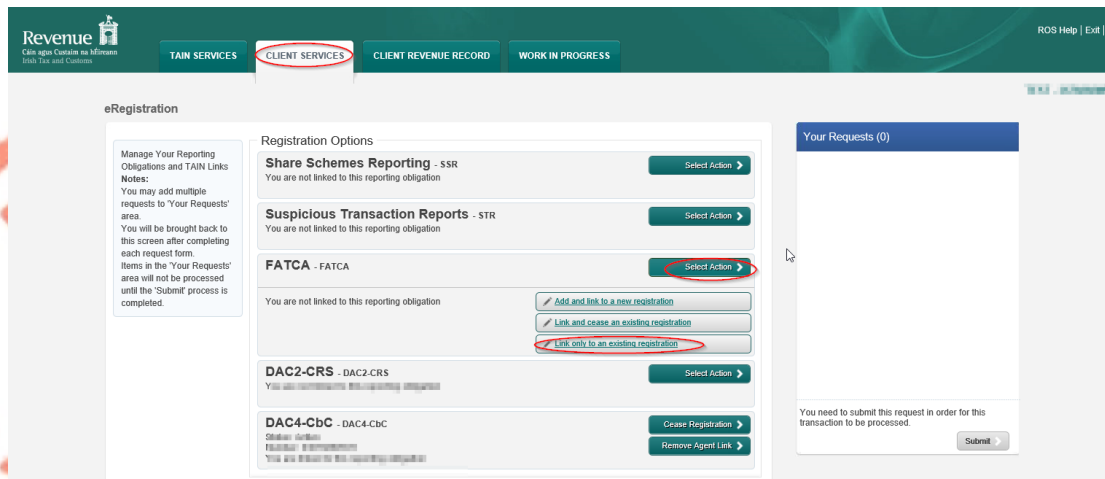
Revenue
Cáin agus Custaim na hÉireann
Irish Tax and Customs

TAIN SERVICES | CLIENT SERVICES | CLIENT REVENUE RECORD | WORK IN PROGRESS

ROS Help | Exit |

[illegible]

eRegistration

Manage Your Reporting Obligations and TAIN Links
Notes:
You may add multiple requests to 'Your Requests' area.
You will be brought back to this screen after completing each request form.
Items in the 'Your Requests' area will not be processed until the 'Submit' process is completed.

Registration Options

Share Schemes Reporting - SSR
You are not linked to this reporting obligation
Select Action

Suspicious Transaction Reports - STR
You are not linked to this reporting obligation
Select Action

FATCA - FATCA
Select Action
You are not linked to this reporting obligation
Add and link to a new registration
Link and cease an existing registration
Link only to an existing registration

DAC2-CRS - DAC2-CRS
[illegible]
Select Action

DAC4-CbC - DAC4-CbC
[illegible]
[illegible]
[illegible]
Cease Registration
Remove Agent Link

Your Requests (0)

You need to submit this request in order for this transaction to be processed.
Submit